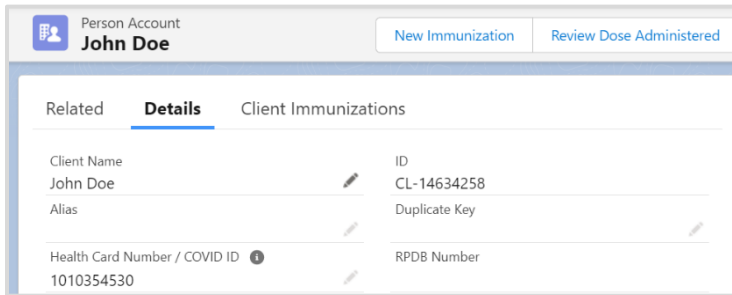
Person Account
John Doe

New Immunization
Review Dose Administered

Related
Details
Client Immunizations

Client Name
John Doe

ID
CL-14634258

Alias

Duplicate Key

Health Card Number / COVID ID
1010354530

RPDB Number